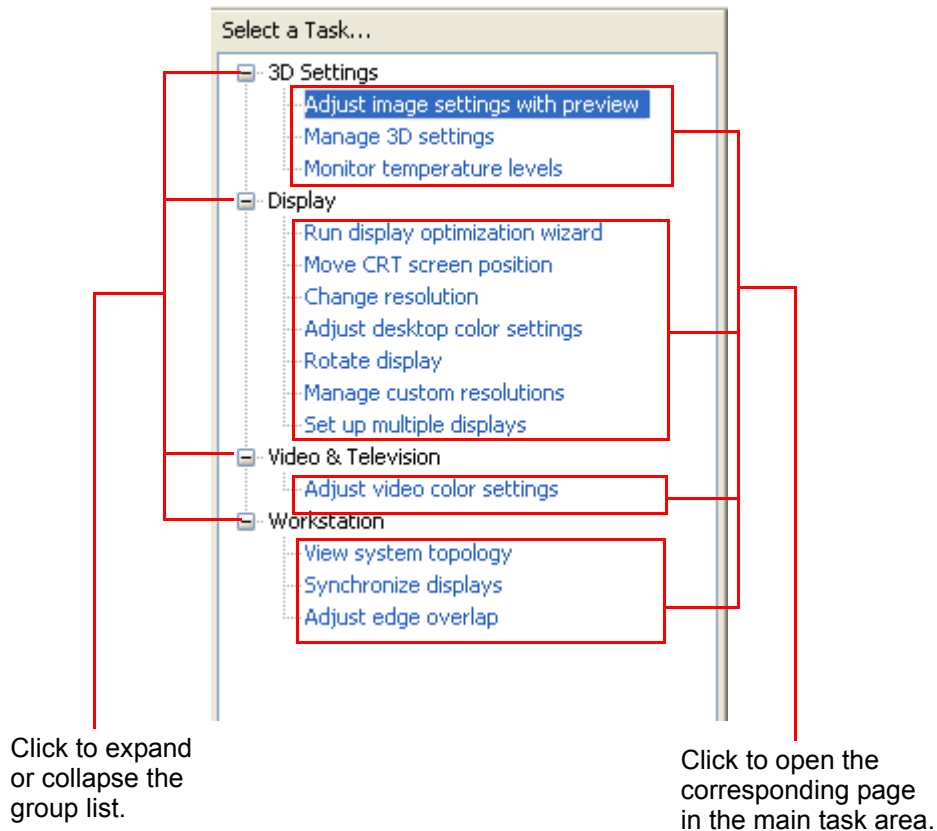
Select a Task...

3D Settings
Adjust image settings with preview
Manage 3D settings
Monitor temperature levels

Display
Run display optimization wizard
Move CRT screen position
Change resolution
Adjust desktop color settings
Rotate display
Manage custom resolutions
Set up multiple displays

Video & Television
Adjust video color settings

Workstation
View system topology
Synchronize displays
Adjust edge overlap

Click to expand or collapse the group list.

Click to open the corresponding page in the main task area.